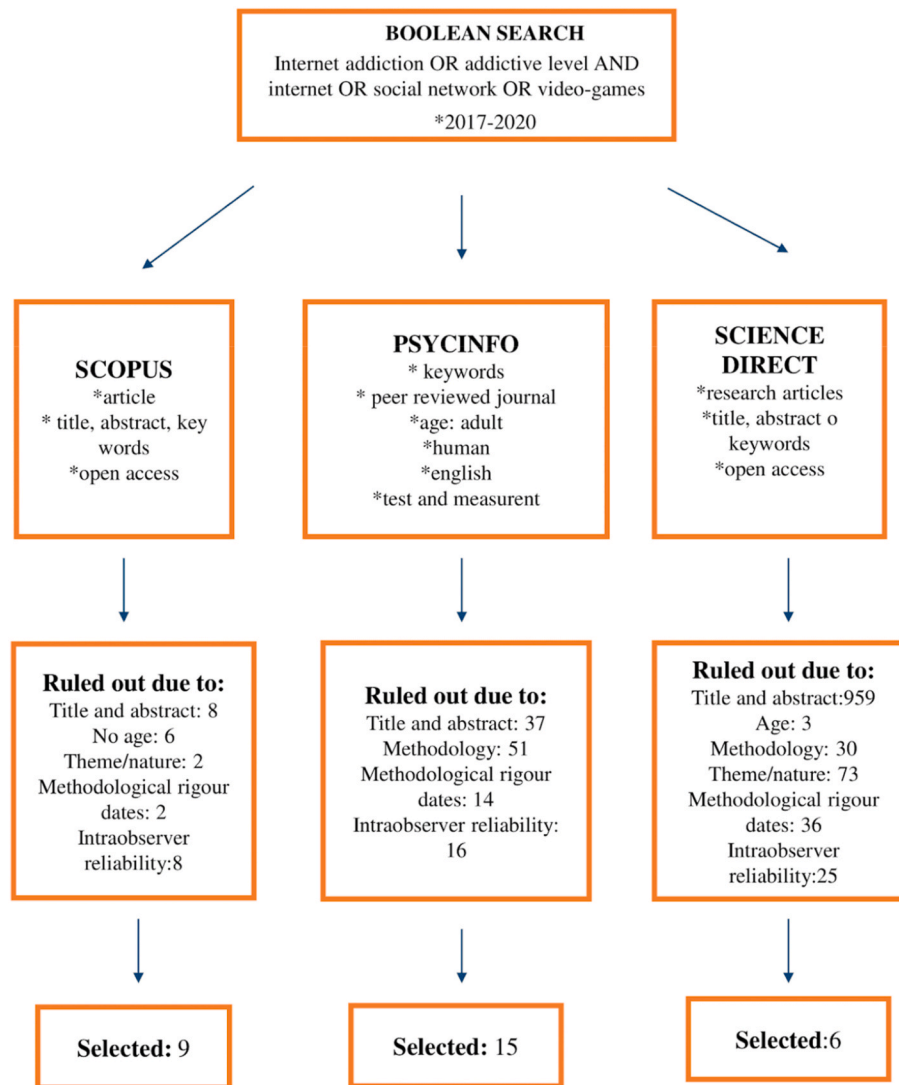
BOOLEAN SEARCH
Internet addiction OR addictive level AND internet OR social network OR video-games
*2017-2020

SCOPUS
*article
* title, abstract, key words
*open access

PSYCINFO
* keywords
* peer reviewed journal
*age: adult
*human
*english
*test and measurent

SCIENCE DIRECT
*research articles
*title, abstract o keywords
*open access

Ruled out due to:
Title and abstract: 8
No age: 6
Theme/nature: 2
Methodological rigour dates: 2
Intraobserver reliability:8

Ruled out due to:
Title and abstract: 37
Methodology: 51
Methodological rigour dates: 14
Intraobserver reliability: 16

Ruled out due to:
Title and abstract:959
Age: 3
Methodology: 30
Theme/nature: 73
Methodological rigour dates: 36
Intraobserver reliability:25

Selected: 9

Selected: 15

Selected:6